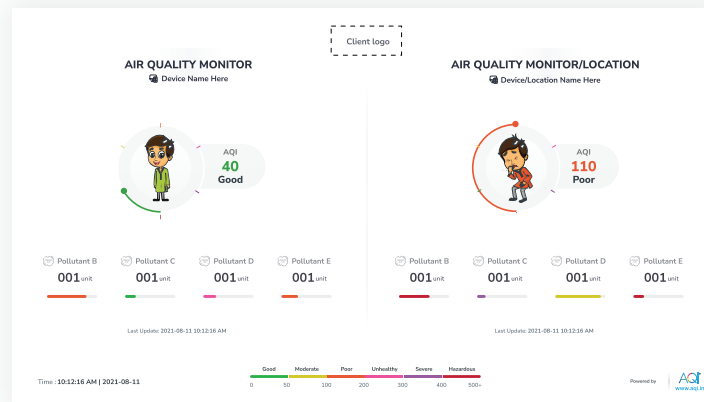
Client logo

AIR QUALITY MONITOR
Device Name Here

AQI
40
Good

Pollutant B
001 unit

Pollutant C
001 unit

Pollutant D
001 unit

Pollutant E
001 unit

Last Update: 2021-08-11 10:12:16 AM

AIR QUALITY MONITOR/LOCATION
Device/Location Name Here

AQI
110
Poor

Pollutant B
001 unit

Pollutant C
001 unit

Pollutant D
001 unit

Pollutant E
001 unit

Last Update: 2021-08-11 10:12:16 AM

Time : 10:12:16 AM | 2021-08-11

| Good | Moderate | Poor | Unhealthy | Severe | Hazardous |
|---|---|---|---|---|---|

0 50 100 200 300 400 500+

Powered by AQI www.aqi.in